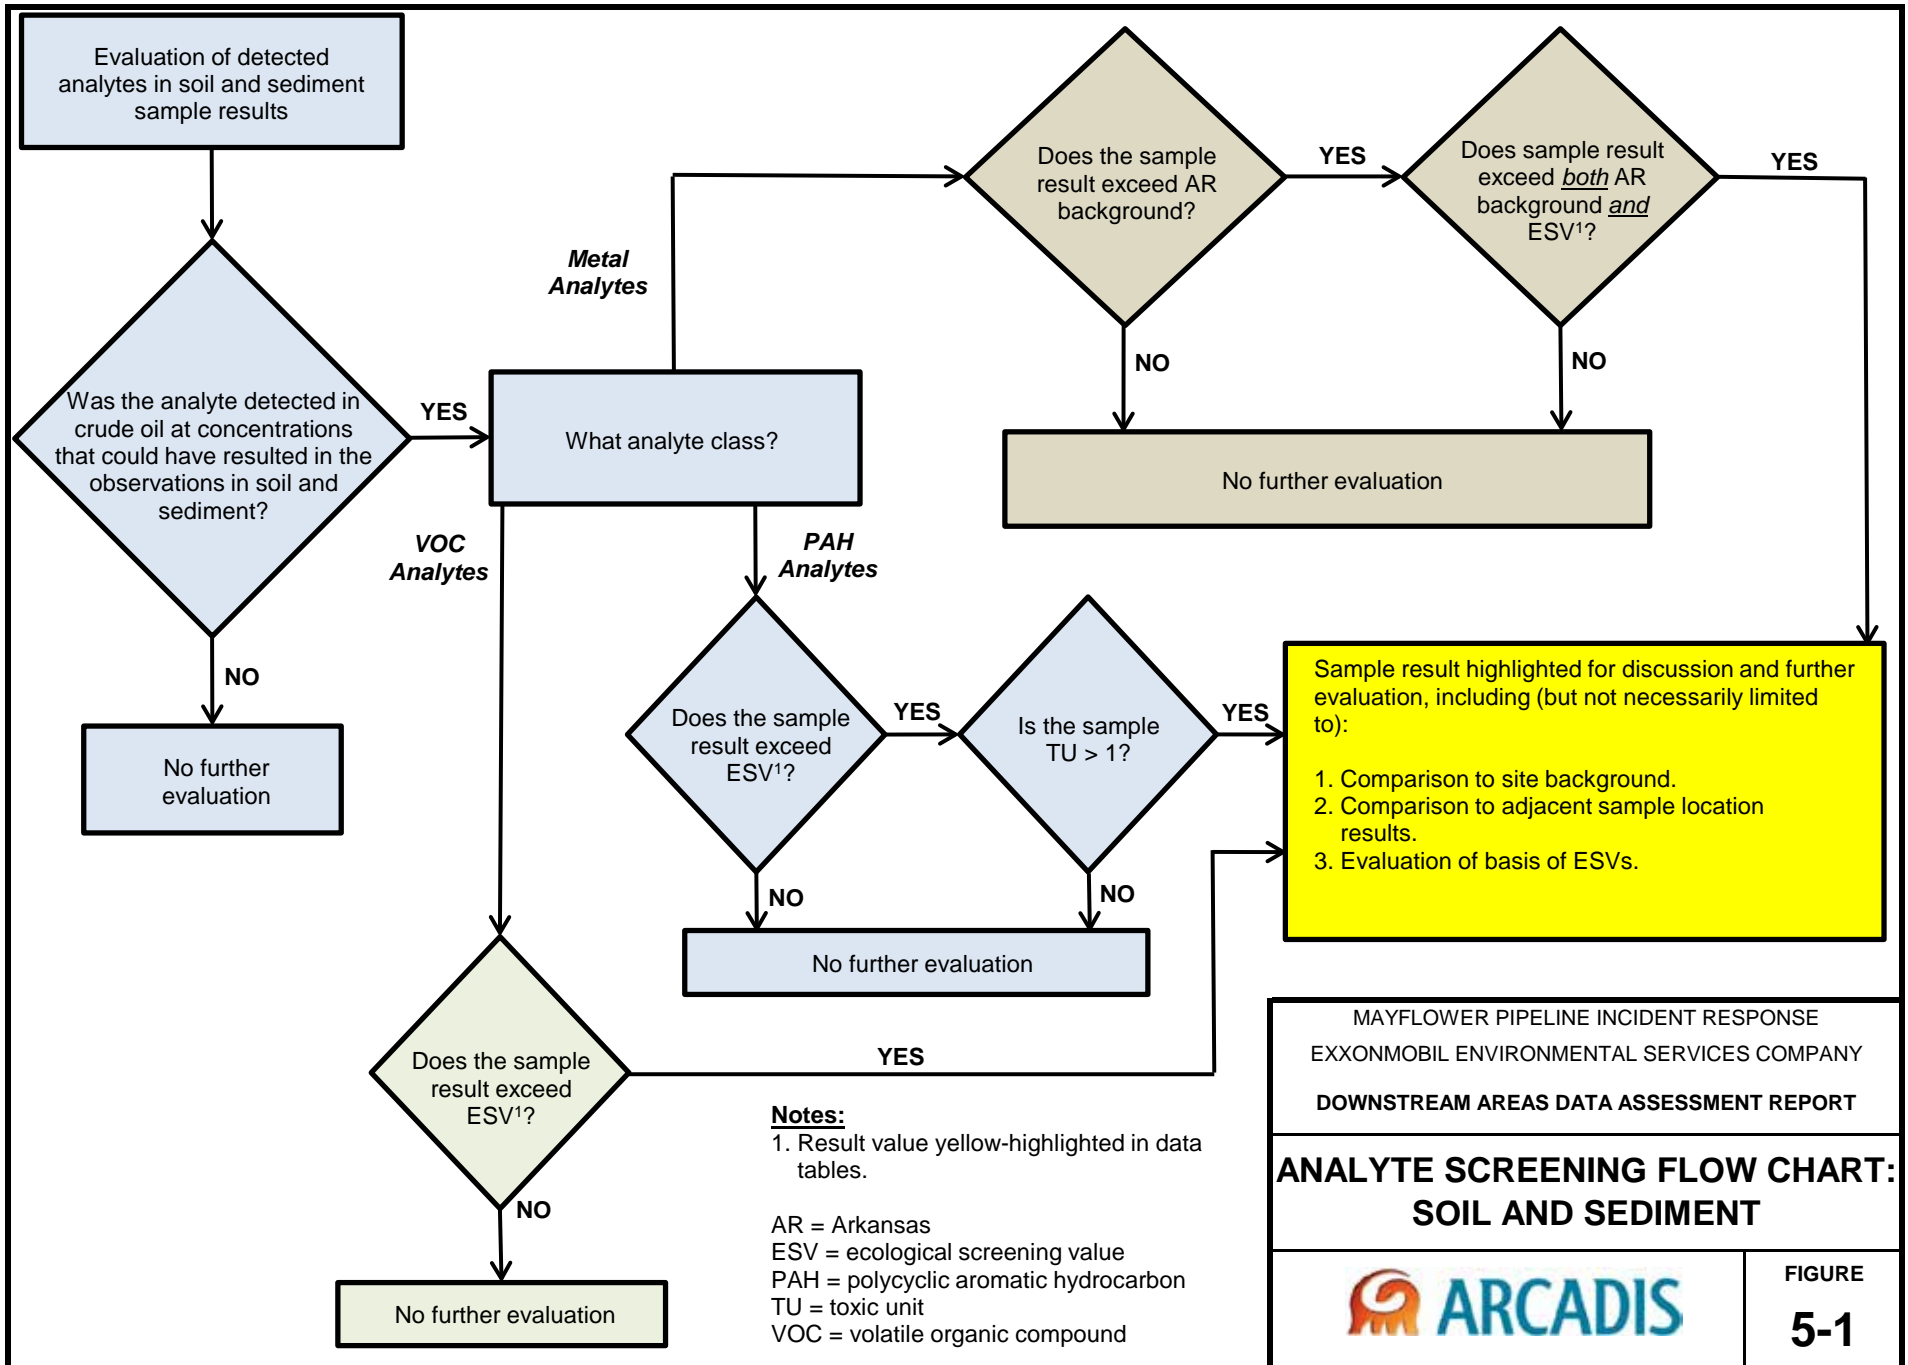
Evaluation of detected analytes in soil and sediment sample results

Was the analyte detected in crude oil at concentrations that could have resulted in the observations in soil and sediment?

YES

NO

No further evaluation

What analyte class?

Metal Analytes

Does the sample result exceed AR background?

YES

Does sample result exceed *both* AR background *and* ESV$^1$?

YES

NO

NO

No further evaluation

VOC Analytes

PAH Analytes

Does the sample result exceed ESV$^1$?

YES

Is the sample TU > 1?

YES

NO

NO

No further evaluation

Sample result highlighted for discussion and further evaluation, including (but not necessarily limited to):

1. Comparison to site background.
2. Comparison to adjacent sample location results.
3. Evaluation of basis of ESVs.

Does the sample result exceed ESV$^1$?

YES

NO

No further evaluation

Notes:
1. Result value yellow-highlighted in data tables.

AR = Arkansas
ESV = ecological screening value
PAH = polycyclic aromatic hydrocarbon
TU = toxic unit
VOC = volatile organic compound

MAYFLOWER PIPELINE INCIDENT RESPONSE
EXXONMOBIL ENVIRONMENTAL SERVICES COMPANY
DOWNSTREAM AREAS DATA ASSESSMENT REPORT

ANALYTE SCREENING FLOW CHART: SOIL AND SEDIMENT

ARCADIS

FIGURE
5-1